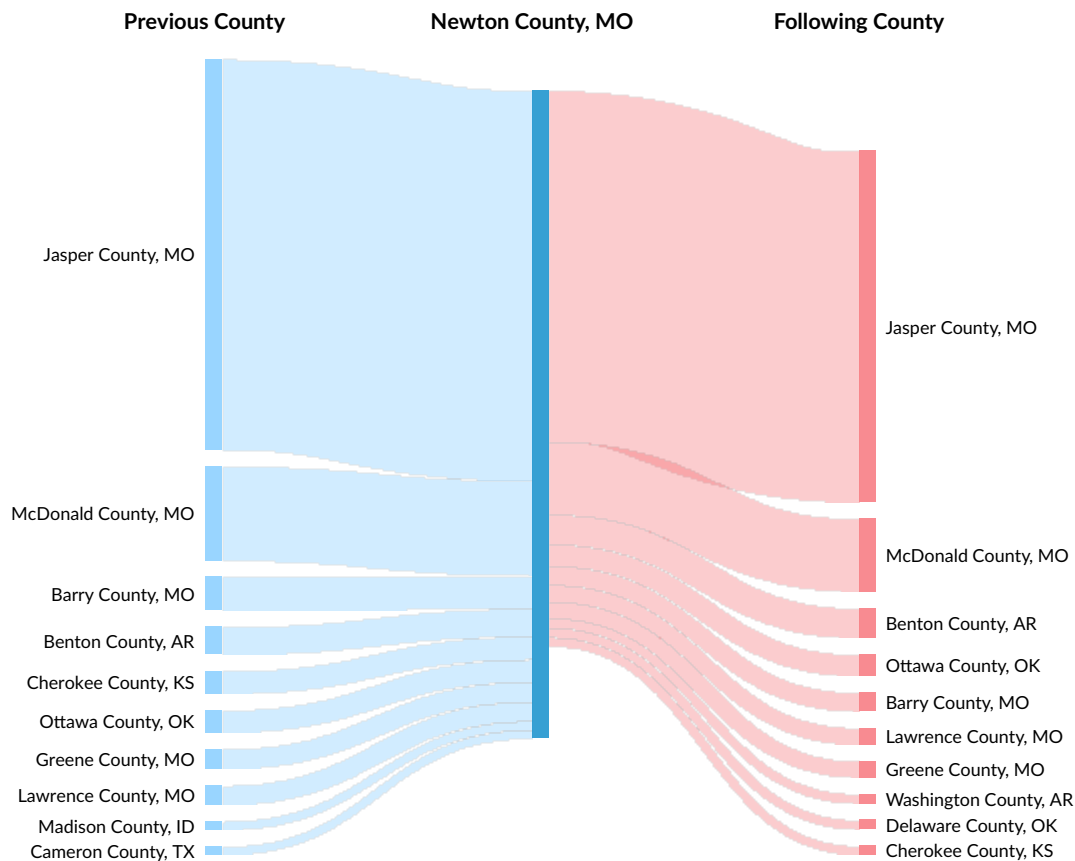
Previous County
Newton County, MO
Following County

Jasper County, MO
McDonald County, MO
Barry County, MO
Benton County, AR
Cherokee County, KS
Ottawa County, OK
Greene County, MO
Lawrence County, MO
Madison County, ID
Cameron County, TX

Jasper County, MO
McDonald County, MO
Benton County, AR
Ottawa County, OK
Barry County, MO
Lawrence County, MO
Greene County, MO
Washington County, AR
Delaware County, OK
Cherokee County, KS